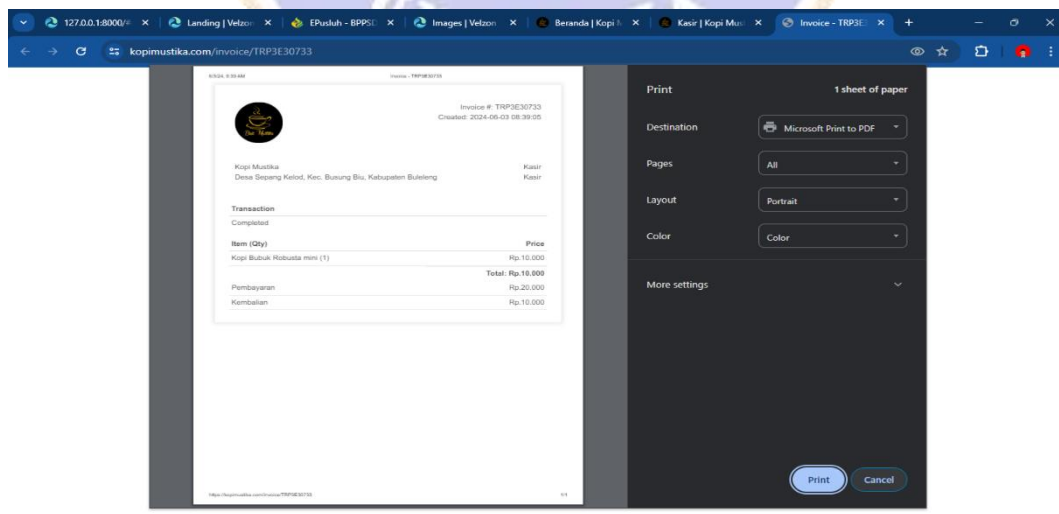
127.0.0.1:8000/ × Landing | Velzon × EPusluh - BPPS × Images | Velzon × Beranda | Kopi × Kasir | Kopi Mu × Invoice - TRP3E ×

kopimustika.com/invoice/TRP3E30733

6/3/24, 8:39 AM Invoice - TRP3E30733

Invoice #: TRP3E30733
Created: 2024-06-03 08:39:05

Kopi Mustika
Desa Sepang Kelod, Kec. Busung Biu, Kabupaten Buleleng

Kasir
Kasir

Transaction
Completed

| Item (Qty) | Price |
|---|---|
| Kopi Bubuk Robusta mini (1) | Rp.10.000 |
| | Total: Rp.10.000 |
| Pembayaran | Rp.20.000 |
| Kembalian | Rp.10.000 |

https://kopimustika.com/invoice/TRP3E30733 1/1

Print 1 sheet of paper

Destination Microsoft Print to PDF

Pages All

Layout Portrait

Color Color

More settings

Print Cancel